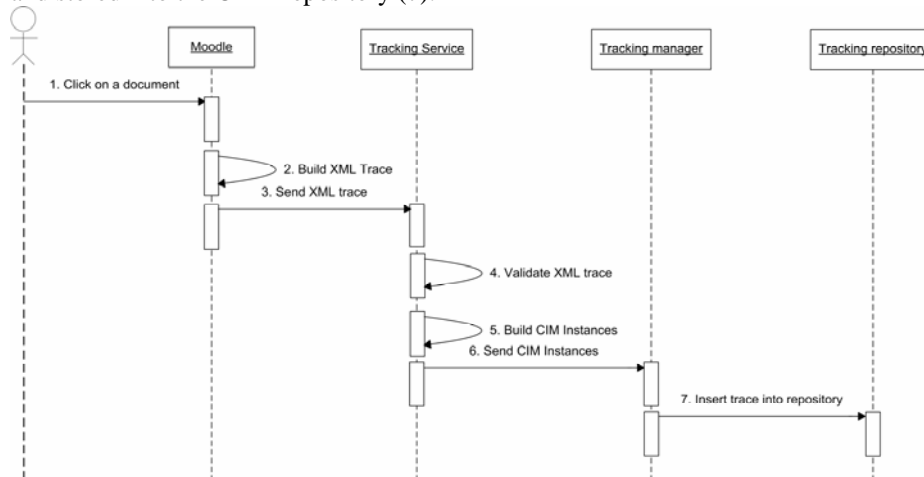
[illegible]

Moodle

Tracking Service

Tracking manager

Tracking repository

1. Click on a document

2. Build XML Trace

3. Send XML trace

4. Validate XML trace

5. Build CIM Instances

6. Send CIM Instances

7. Insert trace into repository